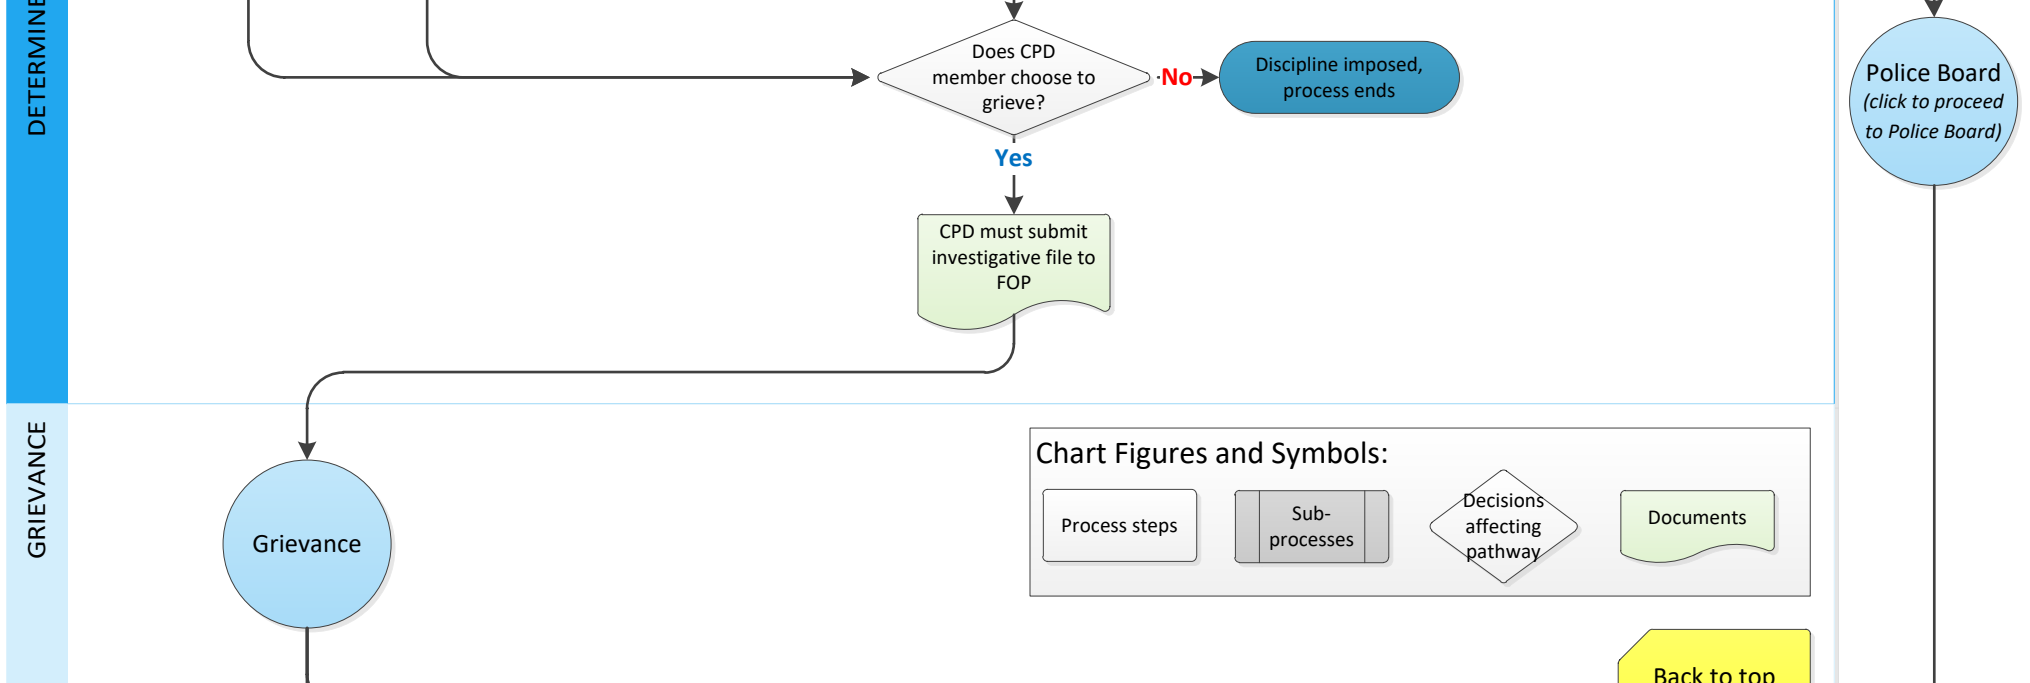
DETERMINE

Does CPD member choose to grieve?

No

Discipline imposed, process ends

Yes

CPD must submit investigative file to FOP

Police Board (click to proceed to Police Board)

GRIEVANCE

Grievance

Chart Figures and Symbols:

Process steps

Sub-processes

Decisions affecting pathway

Documents

Back to top